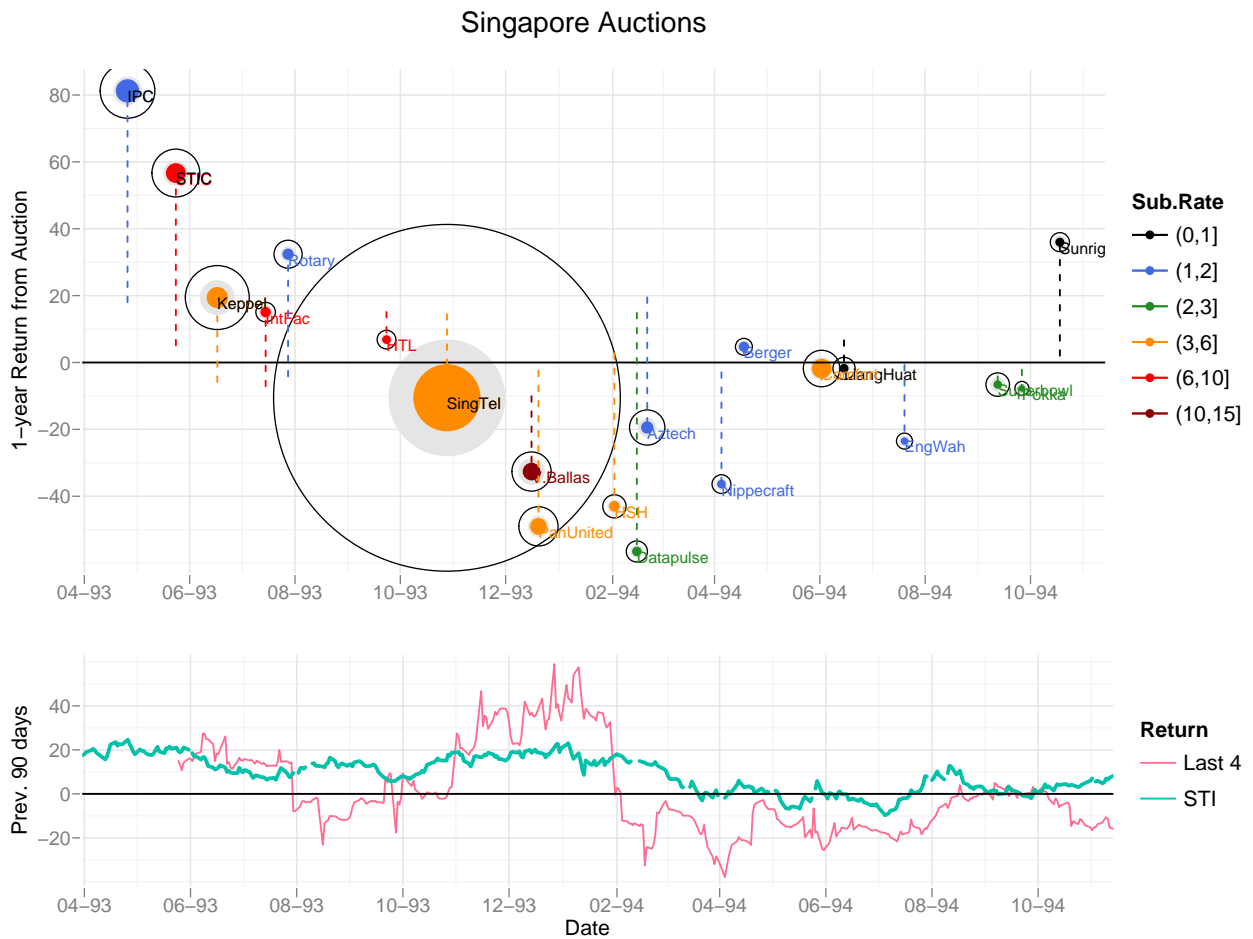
Singapore Auctions

1−year Return from Auction

80
60
40
20
0
−20
−40

IPC
STIC
Keppel
IntFac
Rotary
HTL
SingTel
T.Ballas
PanUnited
HSH
Datapulse
Aztech
Nippecraft
Berger
ZhongHuat
EngWah
Superbowl
Pokka
Sunrig

04−93 06−93 08−93 10−93 12−93 02−94 04−94 06−94 08−94 10−94

Sub.Rate
(0,1]
(1,2]
(2,3]
(3,6]
(6,10]
(10,15]

Prev. 90 days

40
20
0
−20

04−93 06−93 08−93 10−93 12−93 02−94 04−94 06−94 08−94 10−94
Date

Return
Last 4
STI